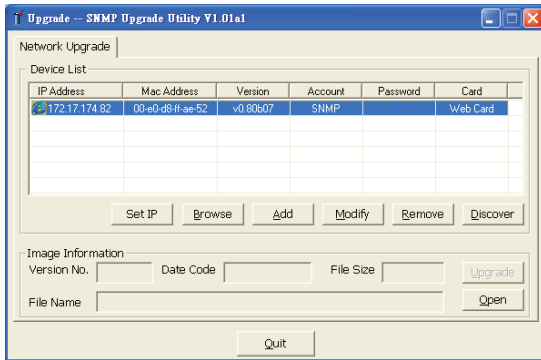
Upgrade -- SNMP Upgrade Utility V1.01a1

Network Upgrade

Device List

| IP Address | Mac Address | Version | Account | Password | Card |
|---|---|---|---|---|---|
| 172.17.174.82 | 00-e0-d8-ff-ae-52 | v0.80b07 | SNMP | | Web Card |

Set IP  Browse  Add  Modify  Remove  Discover

Image Information

Version No.  Date Code  File Size  Upgrade

File Name  Open

Quit